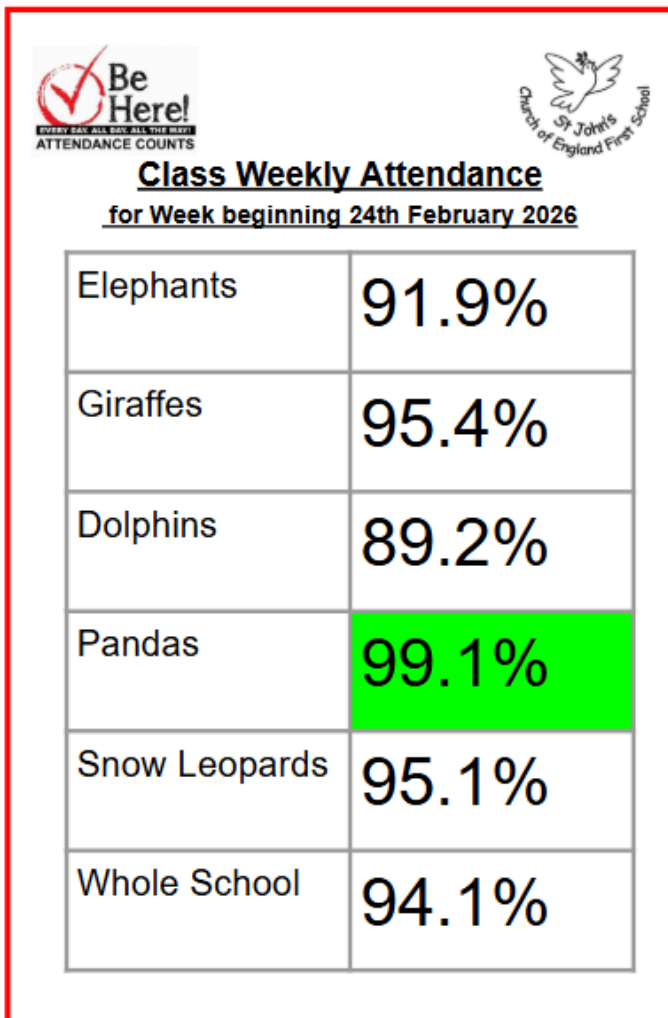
Be Here!
EVERY DAY. ALL DAY. ALL THE WAY!
ATTENDANCE COUNTS

St John's Church of England First School

Class Weekly Attendance

for Week beginning 24th February 2026

| Elephants | 91.9% |
|---|---|
| Giraffes | 95.4% |
| Dolphins | 89.2% |
| Pandas | 99.1% |
| Snow Leopards | 95.1% |
| Whole School | 94.1% |